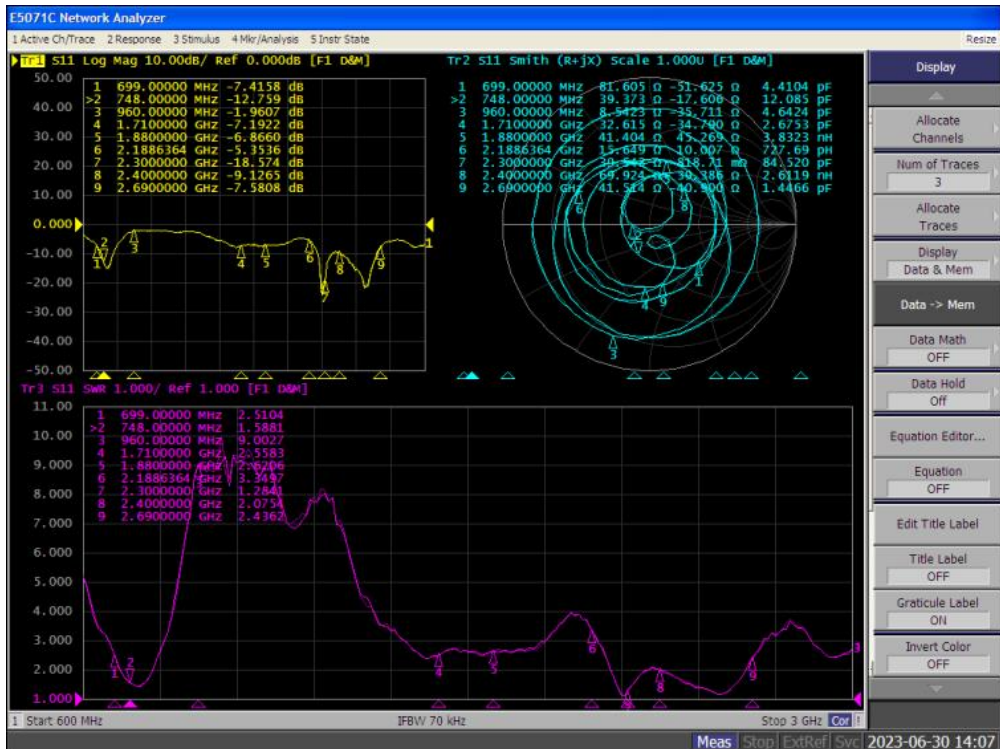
E5071C Network Analyzer

1 Active Ch/Trace 2 Response 3 Stimulus 4 Mkr/Analysis 5 Instr State

Resize

Tr1 S11 Log Mag 10.00dB/ Ref 0.000dB [F1 D&M]

50.00
40.00
30.00
20.00
10.00
0.000
-10.00
-20.00
-30.00
-40.00
-50.00

| | | | |
|---|---|---|---|
| 1 | 699.00000 MHz | -7.4158 dB |
| >2 | 748.00000 MHz | -12.759 dB |
| 3 | 960.00000 MHz | -1.9607 dB |
| 4 | 1.7100000 GHz | -7.1922 dB |
| 5 | 1.8800000 GHz | -6.8660 dB |
| 6 | 2.1886364 GHz | -5.3536 dB |
| 7 | 2.3000000 GHz | -18.574 dB |
| 8 | 2.4000000 GHz | -9.1265 dB |
| 9 | 2.6900000 GHz | -7.5808 dB |

Tr2 S11 Smith (R+jX) Scale 1.000U [F1 D&M]

| | | | | |
|---|---|---|---|---|
| 1 | 699.00000 MHz | 81.605 Ω | -51.625 Ω | 4.4104 pF |
| >2 | 748.00000 MHz | 39.373 Ω | -17.600 Ω | 12.085 pF |
| 3 | 960.00000 MHz | 8.5423 Ω | -35.711 Ω | 4.6424 pF |
| 4 | 1.7100000 GHz | 32.615 Ω | -34.790 Ω | 2.6753 pF |
| 5 | 1.8800000 GHz | 41.404 Ω | 45.269 Ω | 3.8323 nH |
| 6 | 2.1886364 GHz | 15.649 Ω | 10.007 Ω | 727.69 pH |
| 7 | 2.3000000 GHz | 30.562 Ω | 818.71 mΩ | 84.520 pF |
| 8 | 2.4000000 GHz | 69.924 Ω | 30.386 Ω | 2.6119 nH |
| 9 | 2.6900000 GHz | 41.514 Ω | -40.900 Ω | 1.4466 pF |

Tr3 S11 SWR 1.000/ Ref 1.000 [F1 D&M]

11.00
10.00
9.000
8.000
7.000
6.000
5.000
4.000
3.000
2.000
1.000

| | | | |
|---|---|---|---|
| 1 | 699.00000 MHz | 2.5104 |
| >2 | 748.00000 MHz | 1.5881 |
| 3 | 960.00000 MHz | 9.0027 |
| 4 | 1.7100000 GHz | 2.5583 |
| 5 | 1.8800000 GHz | 2.6206 |
| 6 | 2.1886364 GHz | 3.3497 |
| 7 | 2.3000000 GHz | 1.2841 |
| 8 | 2.4000000 GHz | 2.0754 |
| 9 | 2.6900000 GHz | 2.4362 |

1 Start 600 MHz IFBW 70 kHz Stop 3 GHz Cor

Display
Allocate Channels
Num of Traces 3
Allocate Traces
Display Data & Mem
Data -> Mem
Data Math OFF
Data Hold Off
Equation Editor...
Equation OFF
Edit Title Label
Title Label OFF
Graticule Label ON
Invert Color OFF

Meas Stop ExtRef Svc 2023-06-30 14:07